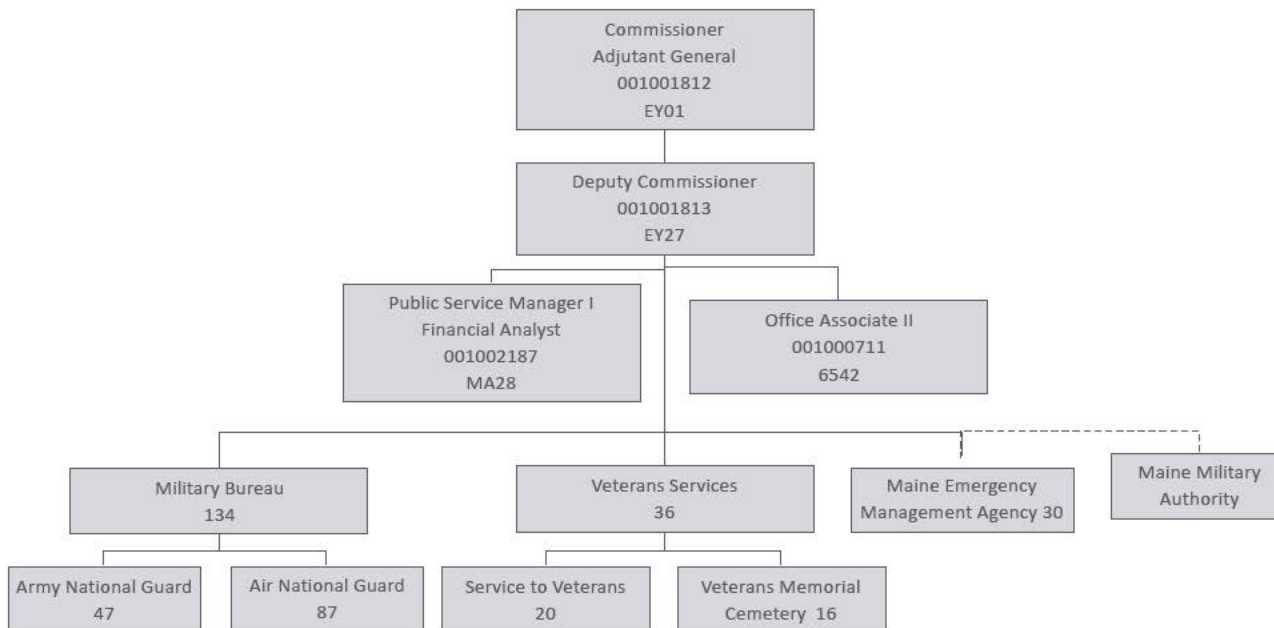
Commissioner
Adjutant General
001001812
EY01

Deputy Commissioner
001001813
EY27

Public Service Manager I
Financial Analyst
001002187
MA28

Office Associate II
001000711
6542

Military Bureau
134

Veterans Services
36

Maine Emergency
Management Agency 30

Maine Military
Authority

Army National Guard
47

Air National Guard
87

Service to Veterans
20

Veterans Memorial
Cemetery 16